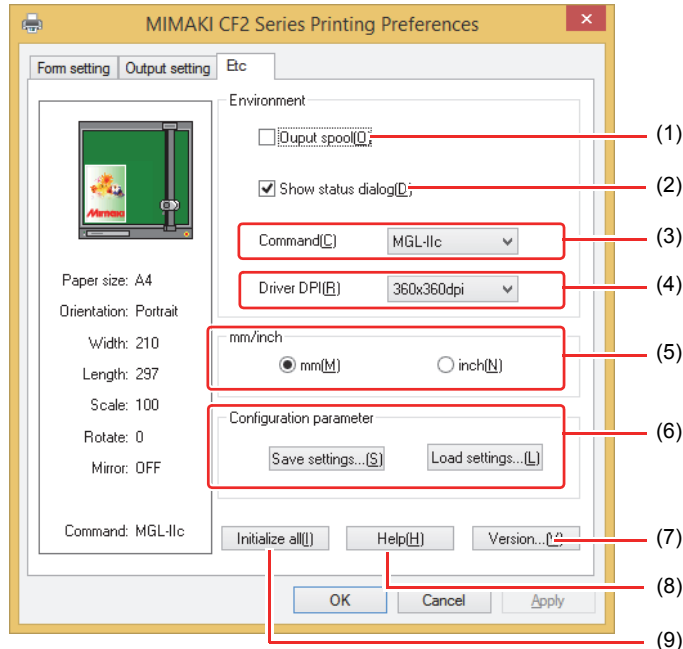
MIMAKI CF2 Series Printing Preferences

Form setting | Output setting | Etc

Mimaki

Paper size: A4
Orientation: Portrait
Width: 210
Length: 297
Scale: 100
Rotate: 0
Mirror: OFF

Command: MGL-IIc

Environment

Ouput spool(O)

Show status dialog(D)

Command(C) MGL-IIc

Driver DPI(R) 360x360dpi

mm/inch

mm(M) inch(N)

Configuration parameter

Save settings...(S) Load settings...(L)

Initialize all(I) Help(H) Version...(V)

OK Cancel Apply

(1)
(2)
(3)
(4)
(5)
(6)
(7)
(8)
(9)